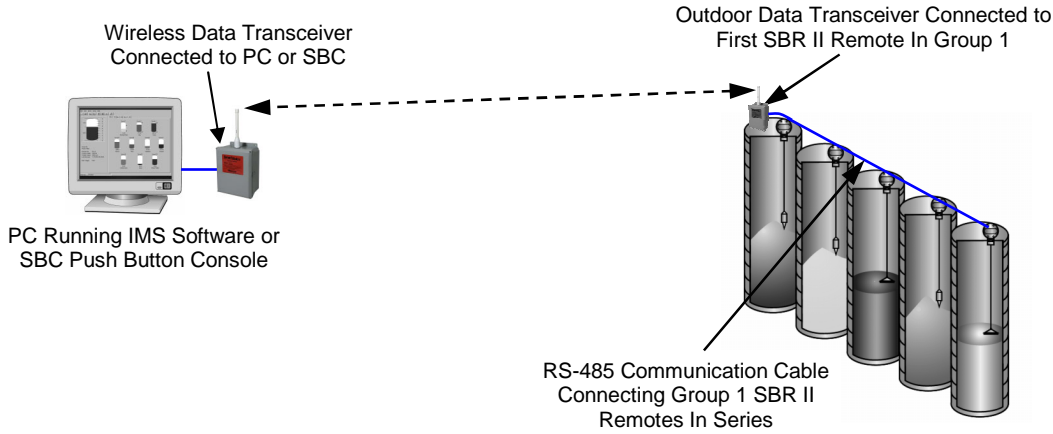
Wireless Data Transceiver Connected to PC or SBC

Outdoor Data Transceiver Connected to First SBR II Remote In Group 1

PC Running IMS Software or SBC Push Button Console

RS-485 Communication Cable Connecting Group 1 SBR II Remotes In Series